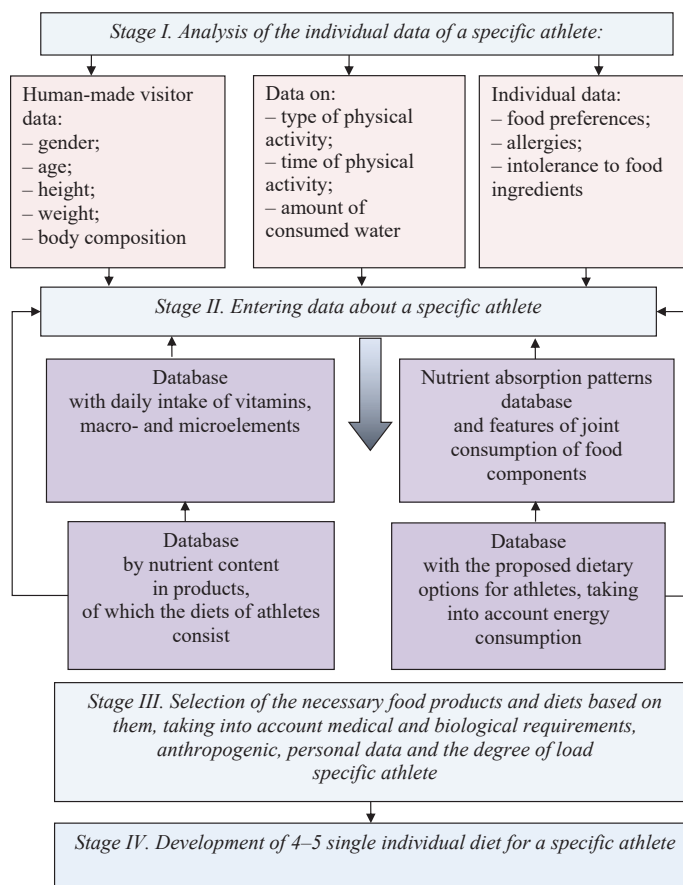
Stage I. Analysis of the individual data of a specific athlete:

Human-made visitor data:
– gender;
– age;
– height;
– weight;
– body composition

Data on:
– type of physical activity;
– time of physical activity;
– amount of consumed water

Individual data:
– food preferences;
– allergies;
– intolerance to food ingredients

Stage II. Entering data about a specific athlete

Database with daily intake of vitamins, macro- and microelements

Nutrient absorption patterns database and features of joint consumption of food components

Database by nutrient content in products, of which the diets of athletes consist

Database with the proposed dietary options for athletes, taking into account energy consumption

Stage III. Selection of the necessary food products and diets based on them, taking into account medical and biological requirements, anthropogenic, personal data and the degree of load specific athlete

Stage IV. Development of 4–5 single individual diet for a specific athlete